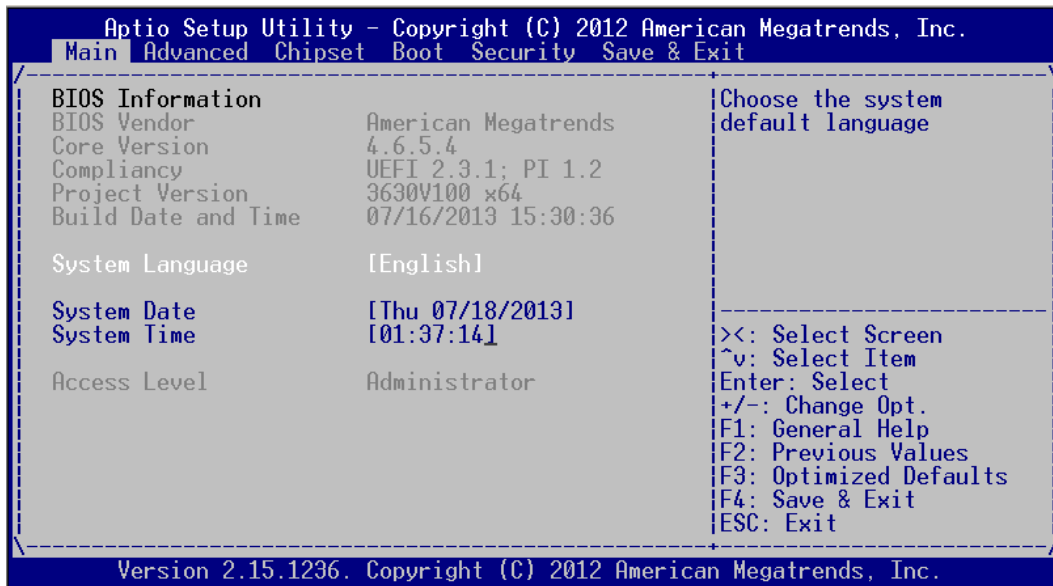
Aptio Setup Utility – Copyright (C) 2012 American Megatrends, Inc.
Main Advanced Chipset Boot Security Save & Exit

BIOS Information
BIOS Vendor American Megatrends
Core Version 4.6.5.4
Compliancy UEFI 2.3.1; PI 1.2
Project Version 3630V100 x64
Build Date and Time 07/16/2013 15:30:36

System Language [English]

System Date [Thu 07/18/2013]
System Time [01:37:14]

Access Level Administrator

Choose the system default language

><: Select Screen
^v: Select Item
Enter: Select
+/-: Change Opt.
F1: General Help
F2: Previous Values
F3: Optimized Defaults
F4: Save & Exit
ESC: Exit

Version 2.15.1236. Copyright (C) 2012 American Megatrends, Inc.